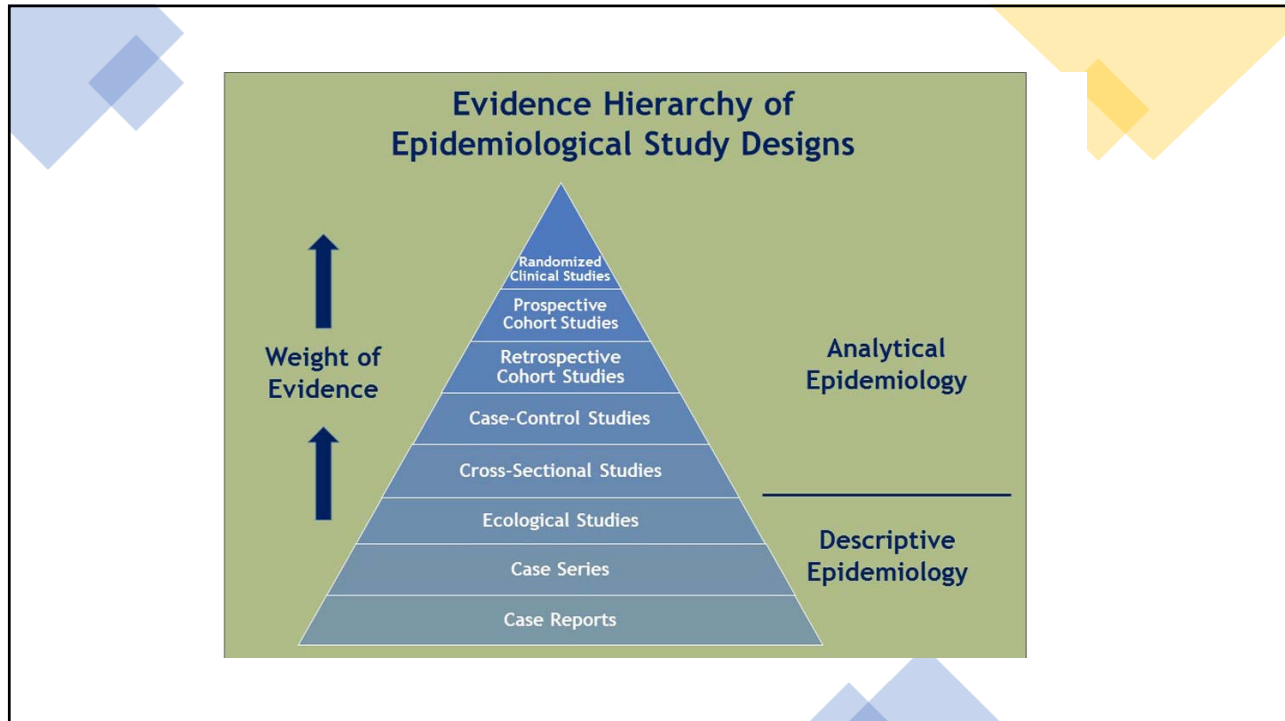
Evidence Hierarchy of Epidemiological Study Designs

Weight of Evidence

Randomized Clinical Studies

Prospective Cohort Studies

Retrospective Cohort Studies

Case-Control Studies

Cross-Sectional Studies

Ecological Studies

Case Series

Case Reports

Analytical Epidemiology

Descriptive Epidemiology